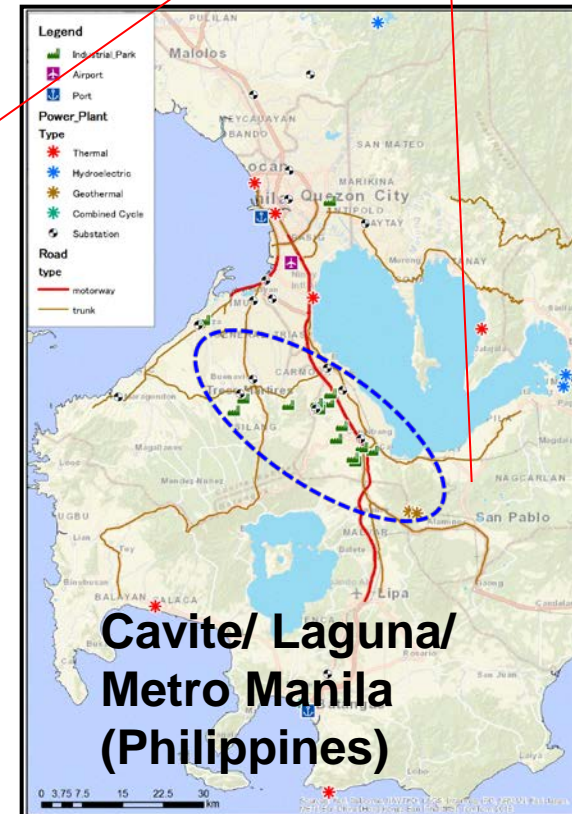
Legend
Industrial_Park
Airport
Port
Power_Plant
Type
Thermal
Hydroelectric
Geothermal
Combined Cycle
Substation
Road
type
motorway
trunk

PULILAN
Malolos
MEYCAUAYAN
BANDO
SAN MATEO
MARIKINA
Quezon City
ANTIPOLO
TAYTAY
Morong
TANAY
CARMO
Trece Martires
SILANG
Jalajala
Magdalena
NAGCARLAN
San Pablo
TUGBU
BALAYAN
CALACA
Lipa

Cavite/ Laguna/ Metro Manila (Philippines)

0 3.75 7.5 15 22.5 30 km